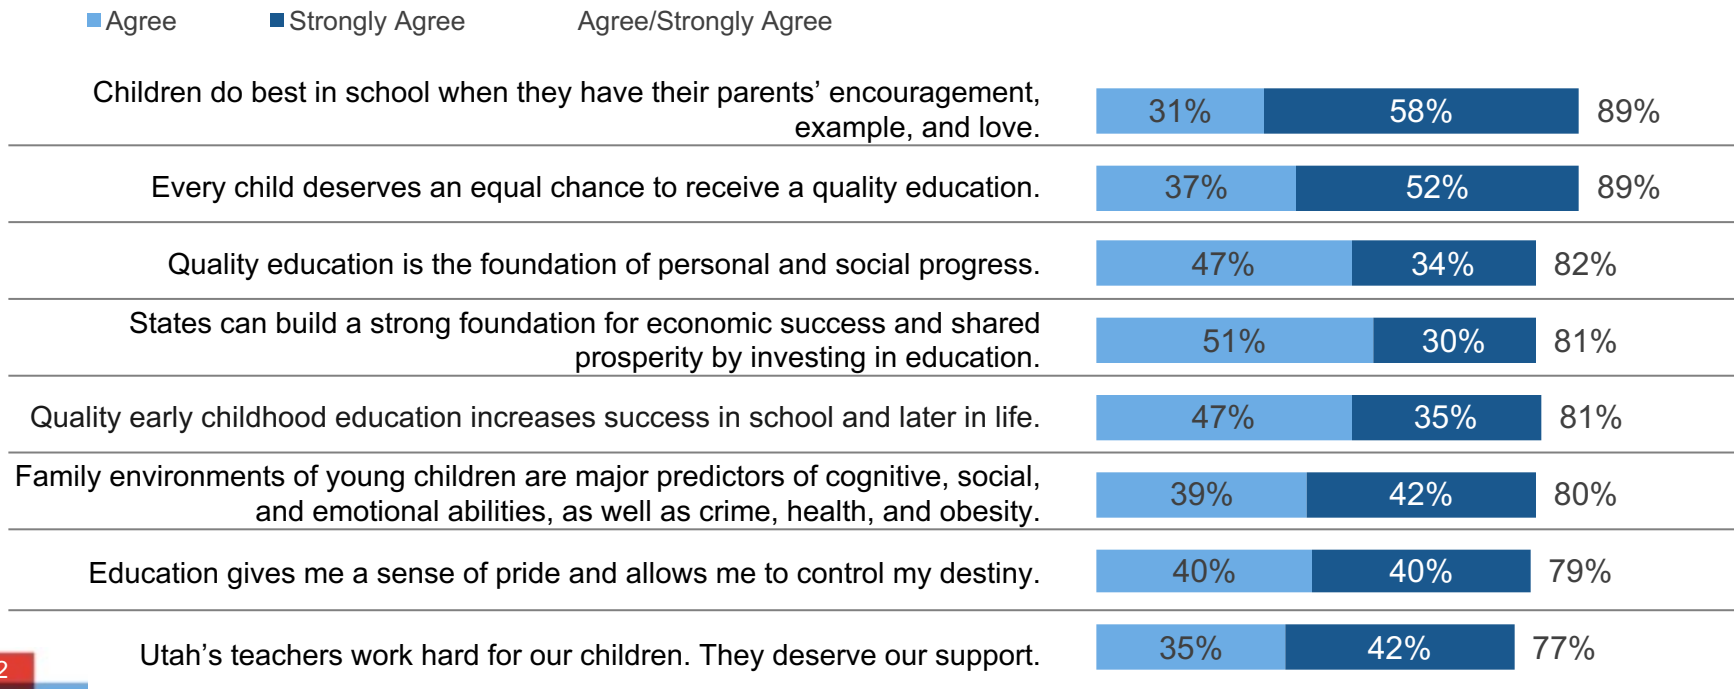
Agree Strongly Agree Agree/Strongly Agree

Children do best in school when they have their parents' encouragement, example, and love. 31% 58% 89%

Every child deserves an equal chance to receive a quality education. 37% 52% 89%

Quality education is the foundation of personal and social progress. 47% 34% 82%

States can build a strong foundation for economic success and shared prosperity by investing in education. 51% 30% 81%

Quality early childhood education increases success in school and later in life. 47% 35% 81%

Family environments of young children are major predictors of cognitive, social, and emotional abilities, as well as crime, health, and obesity. 39% 42% 80%

Education gives me a sense of pride and allows me to control my destiny. 40% 40% 79%

Utah's teachers work hard for our children. They deserve our support. 35% 42% 77%

2